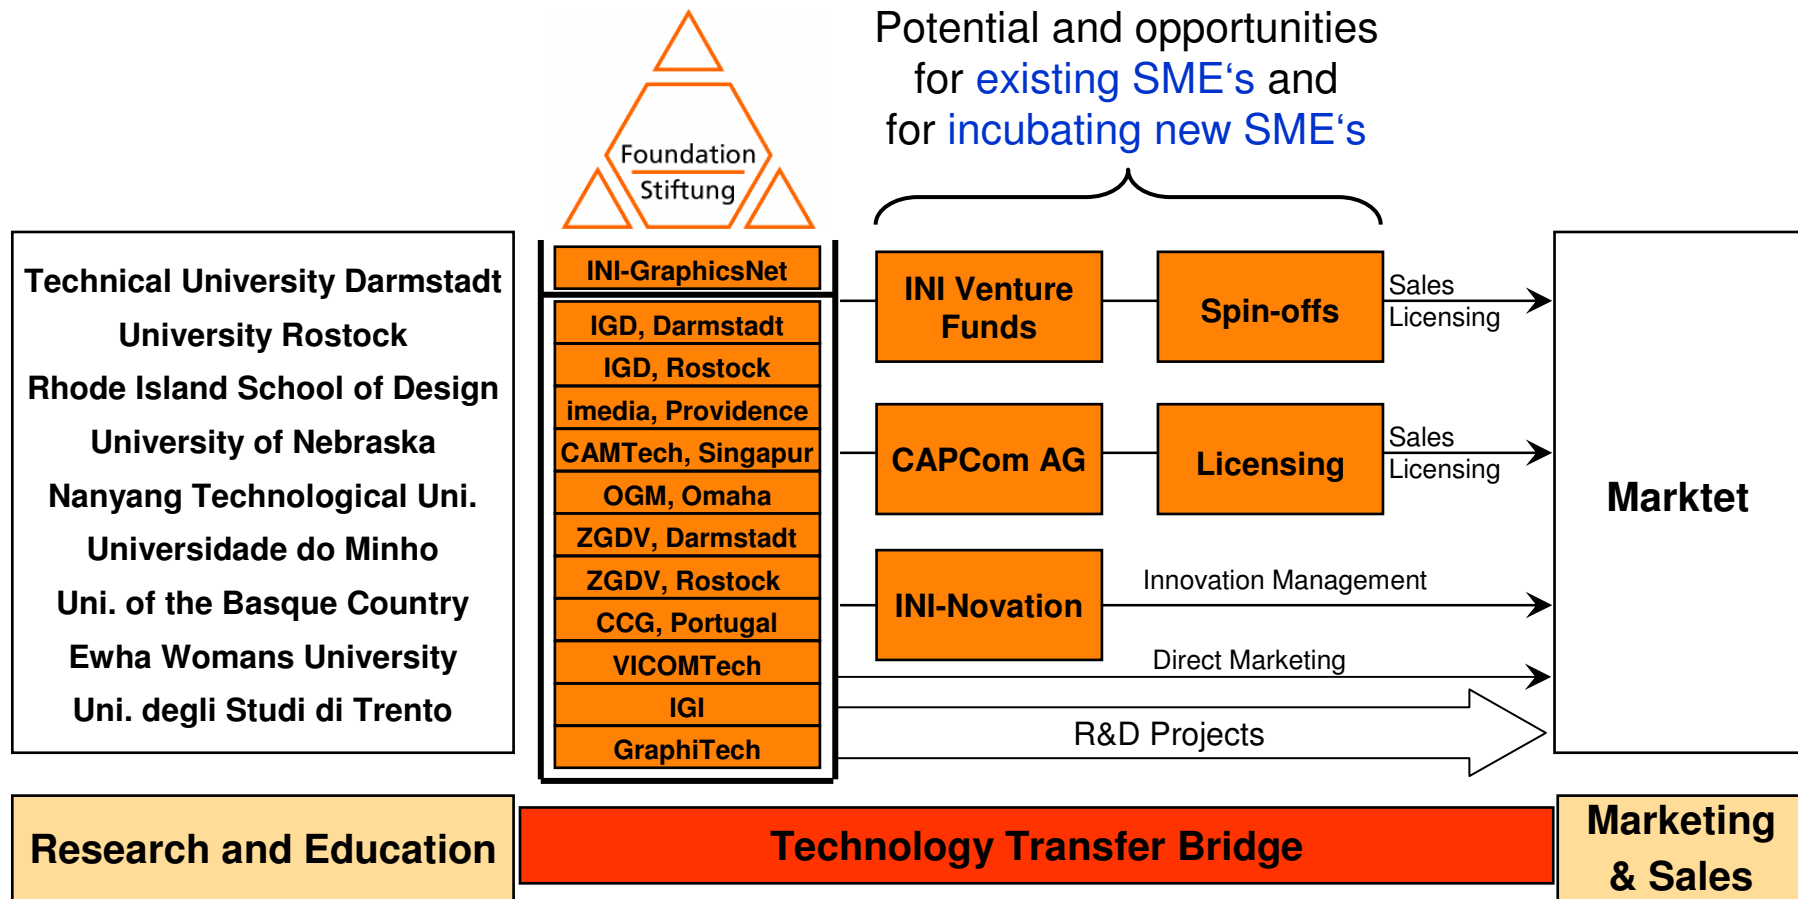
Foundation
Stiftung

Potential and opportunities for existing SME‘s and for incubating new SME‘s

Technical University Darmstadt
University Rostock
Rhode Island School of Design
University of Nebraska
Nanyang Technological Uni.
Universidade do Minho
Uni. of the Basque Country
Ewha Womans University
Uni. degli Studi di Trento

INI-GraphicsNet
IGD, Darmstadt
IGD, Rostock
imedia, Providence
CAMTech, Singapur
OGM, Omaha
ZGDV, Darmstadt
ZGDV, Rostock
CCG, Portugal
VICOMTech
IGI
GraphiTech

INI Venture Funds
Spin-offs
Sales
Licensing
CAPCom AG
Licensing
Sales
Licensing
INI-Novation
Innovation Management
Direct Marketing
R&D Projects

Marktet

Research and Education
Technology Transfer Bridge
Marketing & Sales